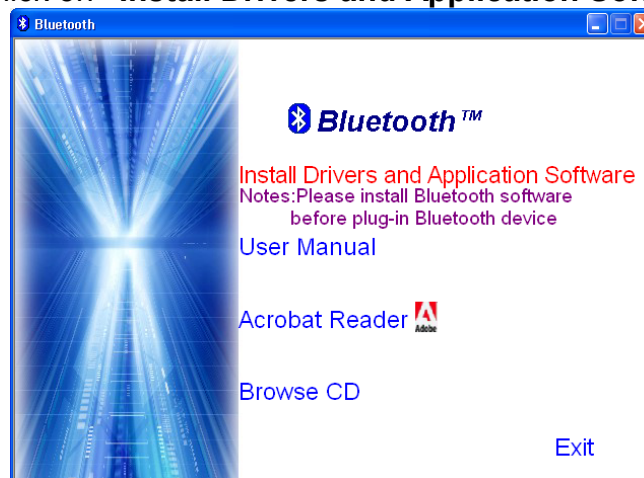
ick on "Install Drivers and Application Sof

Bluetooth

Bluetooth™

Install Drivers and Application Software
Notes:Please install Bluetooth software before plug-in Bluetooth device

User Manual

Acrobat Reader Adobe

Browse CD

Exit